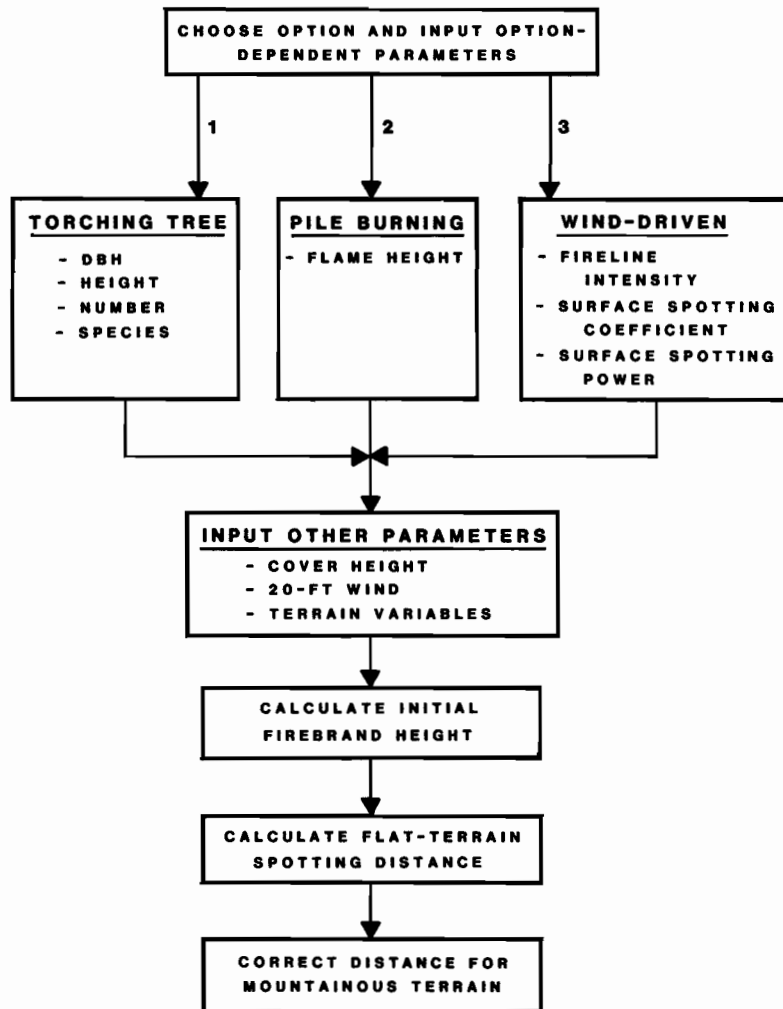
CHOOSE OPTION AND INPUT OPTION-DEPENDENT PARAMETERS

1

2

3

TORCHING TREE
- DBH
- HEIGHT
- NUMBER
- SPECIES

PILE BURNING
- FLAME HEIGHT

WIND-DRIVEN
- FIRELINE INTENSITY
- SURFACE SPOTTING COEFFICIENT
- SURFACE SPOTTING POWER

INPUT OTHER PARAMETERS
- COVER HEIGHT
- 20-FT WIND
- TERRAIN VARIABLES

CALCULATE INITIAL FIREBRAND HEIGHT

CALCULATE FLAT-TERRAIN SPOTTING DISTANCE

CORRECT DISTANCE FOR MOUNTAINOUS TERRAIN